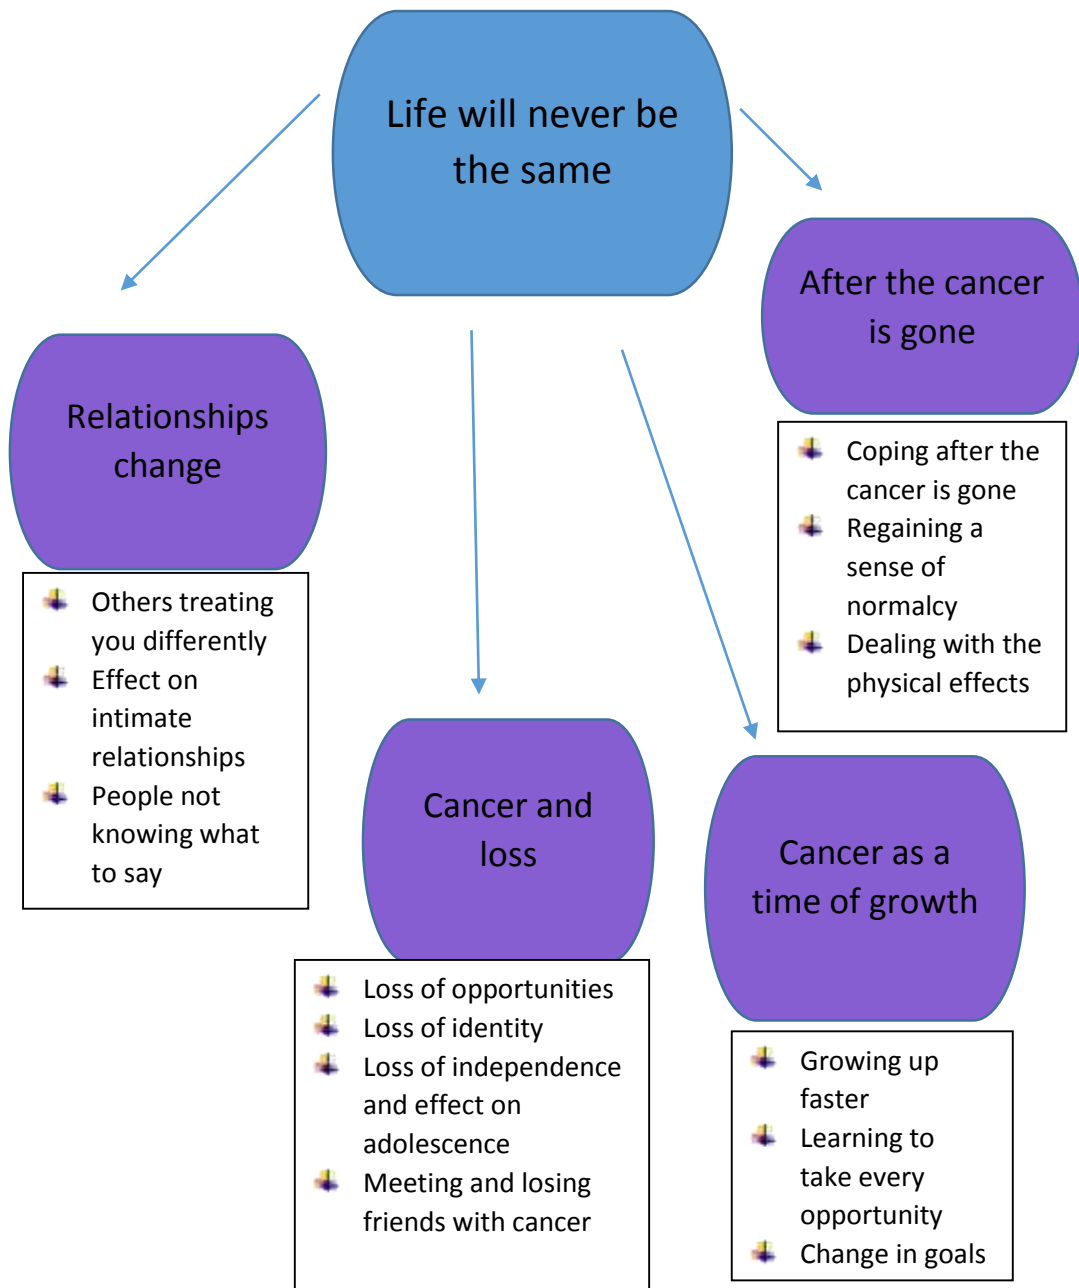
Life will never be the same

Relationships change

- Others treating you differently
- Effect on intimate relationships
- People not knowing what to say

After the cancer is gone

- Coping after the cancer is gone
- Regaining a sense of normalcy
- Dealing with the physical effects

Cancer and loss

- Loss of opportunities
- Loss of identity
- Loss of independence and effect on adolescence
- Meeting and losing friends with cancer

Cancer as a time of growth

- Growing up faster
- Learning to take every opportunity
- Change in goals